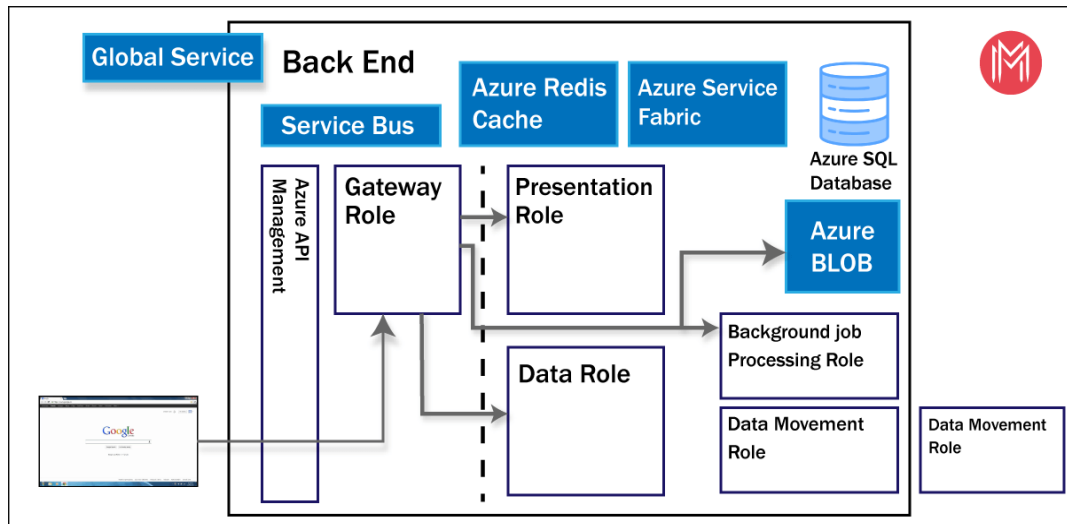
Global Service

Back End

Azure Redis Cache

Azure Service Fabric

Azure SQL Database

Service Bus

Azure API Management

Gateway Role

Presentation Role

Azure BLOB

Background job Processing Role

Data Role

Data Movement Role

Data Movement Role

Google